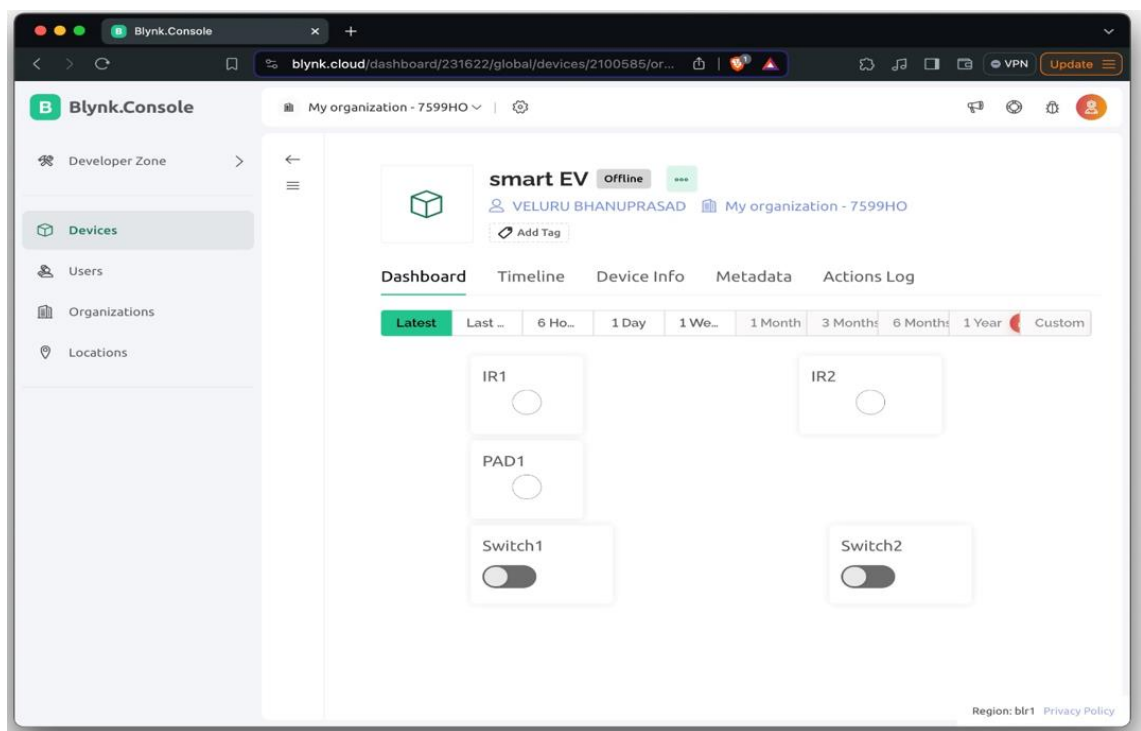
Blynk.Console

blynk.cloud/dashboard/231622/global/devices/2100585/or...

VPN

Update

B Blynk.Console

My organization - 7599HO

Developer Zone

Devices

Users

Organizations

Locations

smart EV Offline •••

VELURU BHANUPRASAD My organization - 7599HO

Add Tag

Dashboard Timeline Device Info Metadata Actions Log

Latest Last... 6 Ho... 1 Day 1 We... 1 Month 3 Months 6 Months 1 Year Custom

IR1

IR2

PAD1

Switch1

Switch2

Region: blr1 Privacy Policy